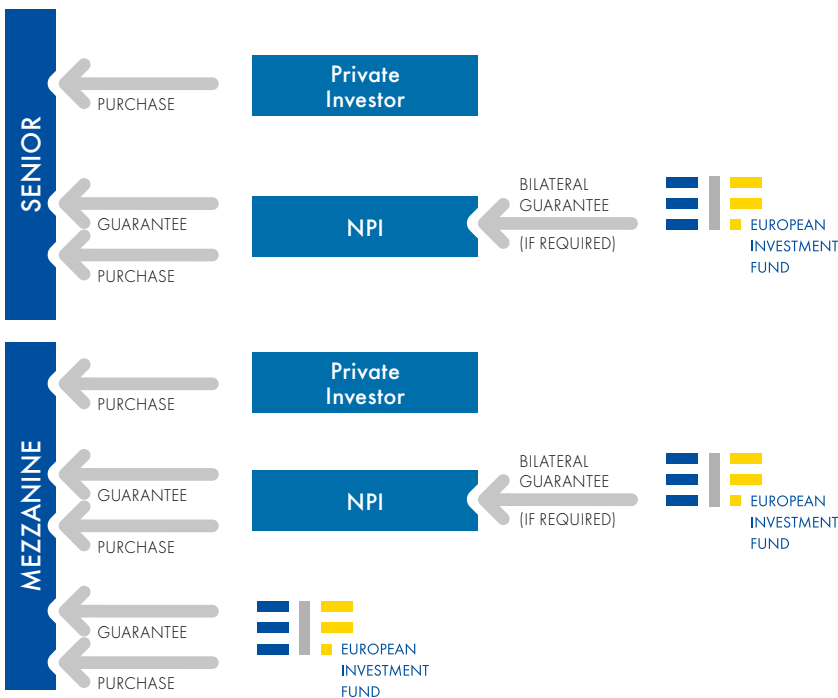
SENIOR

PURCHASE

Private Investor

BILATERAL GUARANTEE

GUARANTEE

NPI

(IF REQUIRED)

EUROPEAN INVESTMENT FUND

PURCHASE

MEZZANINE

PURCHASE

Private Investor

BILATERAL GUARANTEE

GUARANTEE

NPI

(IF REQUIRED)

EUROPEAN INVESTMENT FUND

PURCHASE

GUARANTEE

EUROPEAN INVESTMENT FUND

PURCHASE